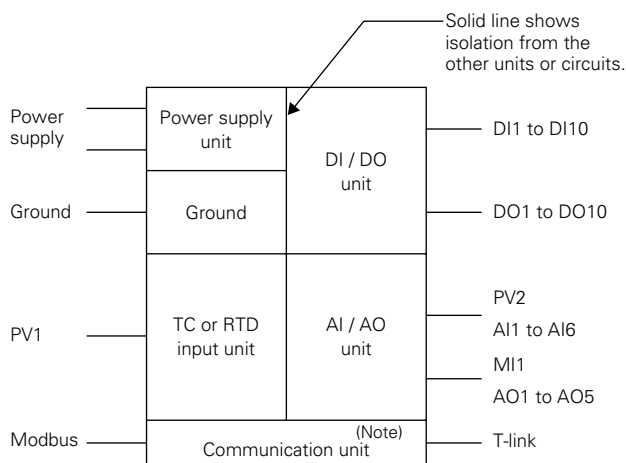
Solid line shows isolation from the other units or circuits.

Power supply

Power supply unit

DI / DO unit

DI1 to DI10

Ground

Ground

DO1 to DO10

PV1

TC or RTD input unit

AI / AO unit

PV2

AI1 to AI6

MI1

AO1 to AO5

Modbus

(Note)

Communication unit

T-link